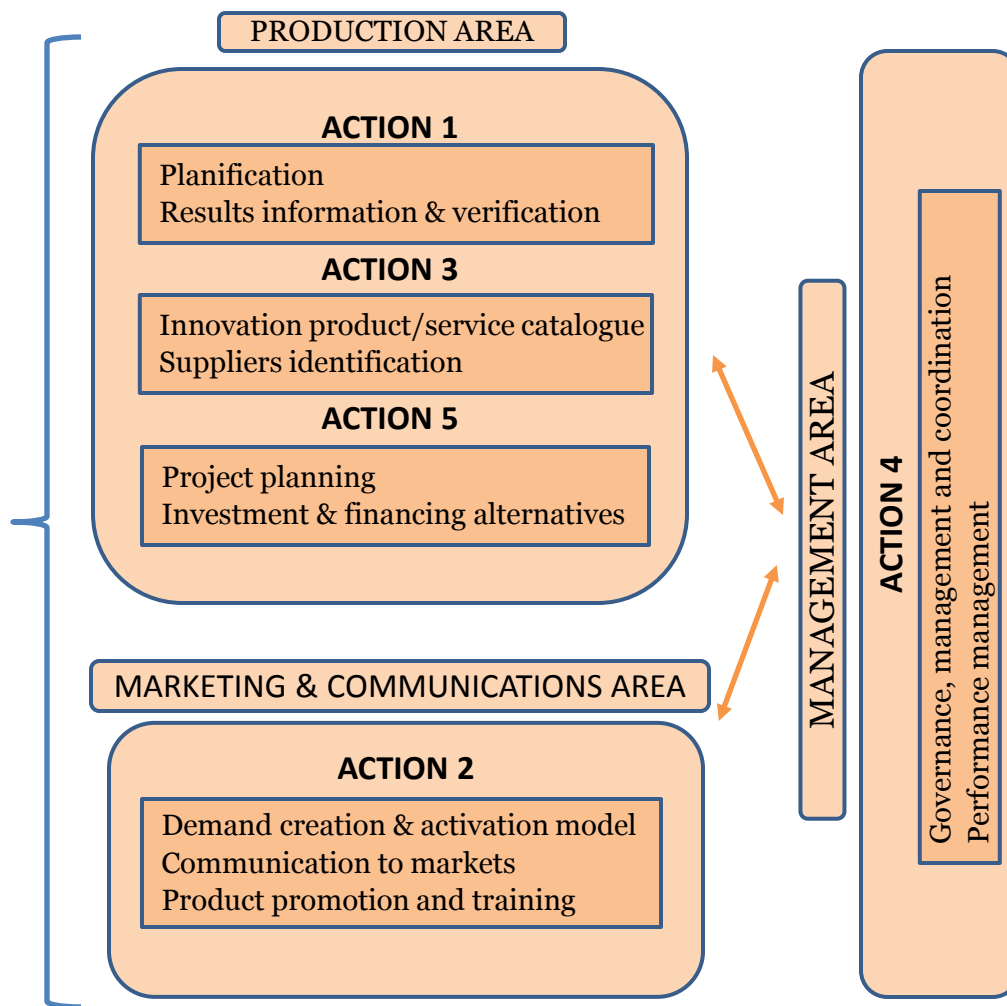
PRODUCTION AREA

ACTION 1

Planification
Results information & verification

ACTION 3

Innovation product/service catalogue
Suppliers identification

ACTION 5

Project planning
Investment & financing alternatives

MARKETING & COMMUNICATIONS AREA

ACTION 2

Demand creation & activation model
Communication to markets
Product promotion and training

MANAGEMENT AREA

ACTION 4

Governance, management and coordination
Performance management